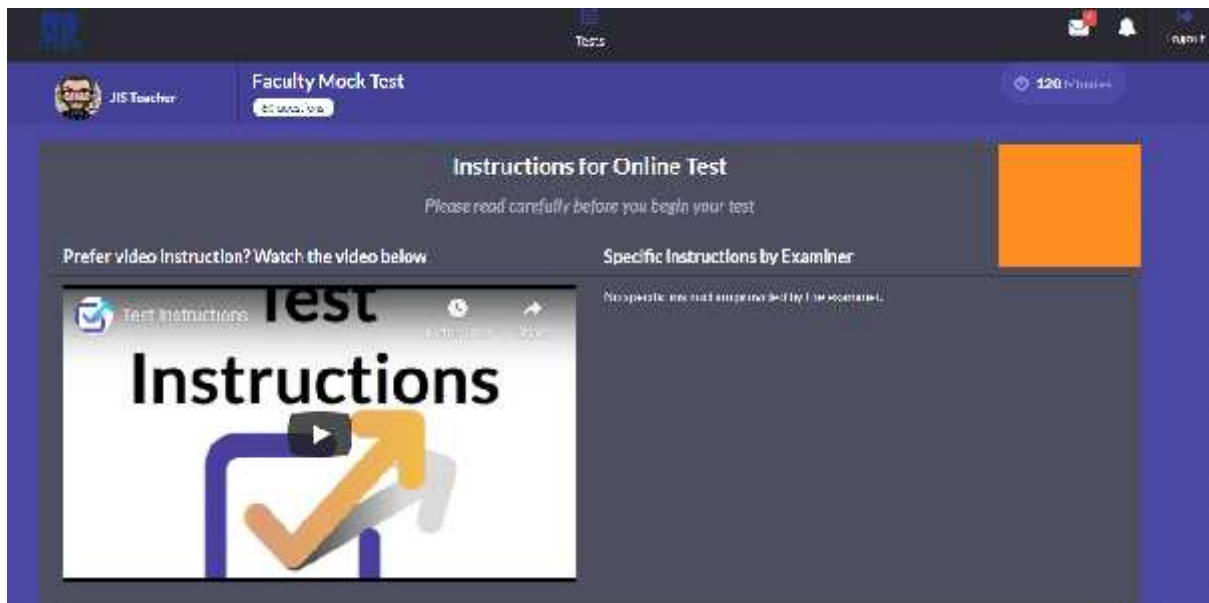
Tests

Logout

JIS Teacher

Faculty Mock Test

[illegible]

120 Minutes

Instructions for Online Test

Please read carefully before you begin your test

Prefer video instruction? Watch the video below

Specific Instructions by Examiner

Test Instructions

Test

Instructions

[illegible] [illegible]

No specific instruction provided by the examiner.